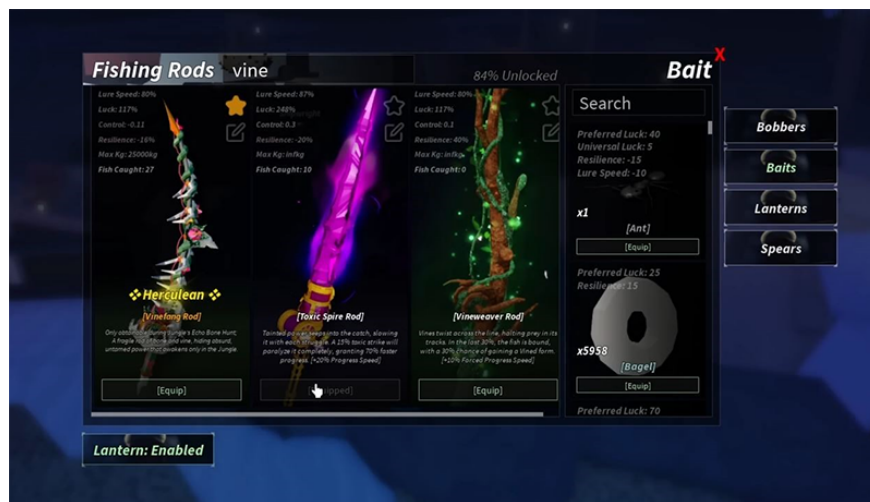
Fishing Rods vine

84% Unlocked

Bait

X

Lure Speed: 80%
Luck: 117%
Control: -0.11
Resilience: -16%
Max Kg: 25000kg
Fish Caught: 27

Herculean

[Vinefang Rod]

Only obtainable during Jungle's Echo Bone Hunt. A fragile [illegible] thorns and vine, hiding absurd, untamed power that awakens only in the Jungle.

[Equip]

Lure Speed: 87%
Luck: 248%
Control: 0.3
Resilience: -20%
Max Kg: infkg
Fish Caught: 10

[Toxic Spire Rod]

Tainted power seeps into the catch, slowing it with each struggle. A 15% toxic strike will paralyze it completely, granting 70% faster progress. [+20% Progress Speed]

[Equipped]

Lure Speed: 80%
Luck: 117%
Control: 0.1
Resilience: 40%
Max Kg: infkg
Fish Caught: 0

[Vineweaver Rod]

Vines twist across the line, halting prey in its tracks. In the last 30%, the fish is bound, with a 30% chance of gaining a Vined form. [+20% Forced Progress Speed]

[Equip]

Search

Preferred Luck: 40
Universal Luck: 5
Resilience: -15
Lure Speed: -10

x1

[Ant]

[Equip]

Preferred Luck: 25
Resilience: 15

x5958

[Bagel]

[Equip]

Preferred Luck: 70

Bobbers
Baits
Lanterns
Spears

Lantern: Enabled